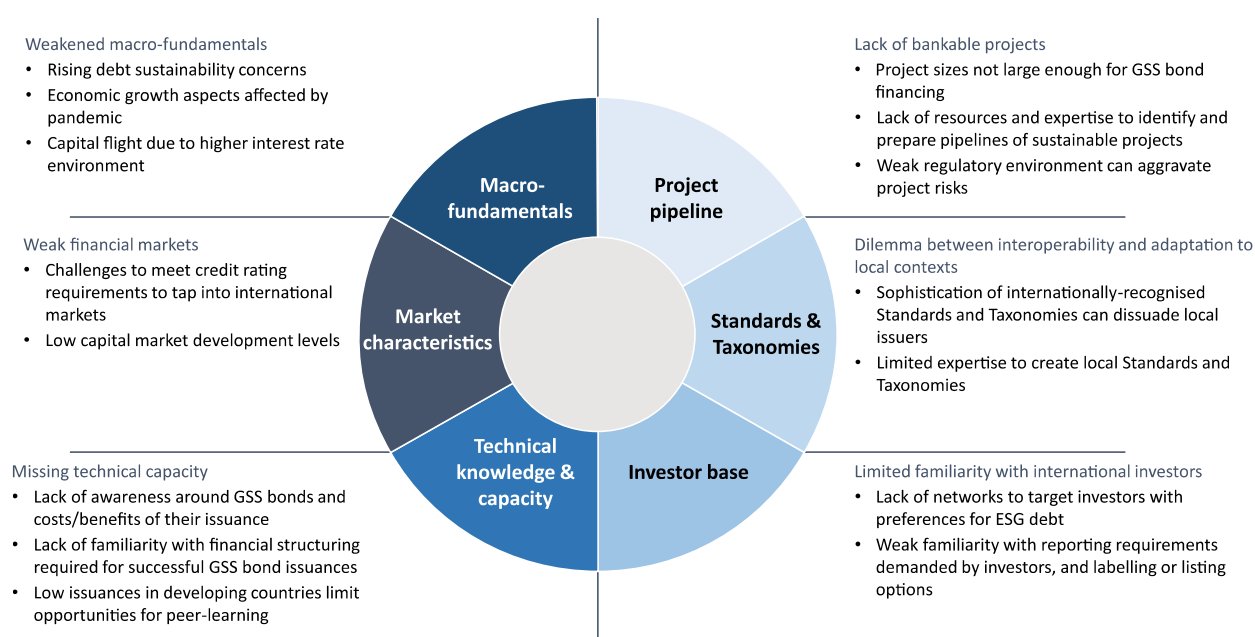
Weakened macro-fundamentals
• Rising debt sustainability concerns
• Economic growth aspects affected by pandemic
• Capital flight due to higher interest rate environment

Lack of bankable projects
• Project sizes not large enough for GSS bond financing
• Lack of resources and expertise to identify and prepare pipelines of sustainable projects
• Weak regulatory environment can aggravate project risks

Macro-fundamentals

Project pipeline

Weak financial markets
• Challenges to meet credit rating requirements to tap into international markets
• Low capital market development levels

Market characteristics

Standards & Taxonomies

Dilemma between interoperability and adaptation to local contexts
• Sophistication of internationally-recognised Standards and Taxonomies can dissuade local issuers
• Limited expertise to create local Standards and Taxonomies

Technical knowledge & capacity

Investor base

Missing technical capacity
• Lack of awareness around GSS bonds and costs/benefits of their issuance
• Lack of familiarity with financial structuring required for successful GSS bond issuances
• Low issuances in developing countries limit opportunities for peer-learning

Limited familiarity with international investors
• Lack of networks to target investors with preferences for ESG debt
• Weak familiarity with reporting requirements demanded by investors, and labelling or listing options